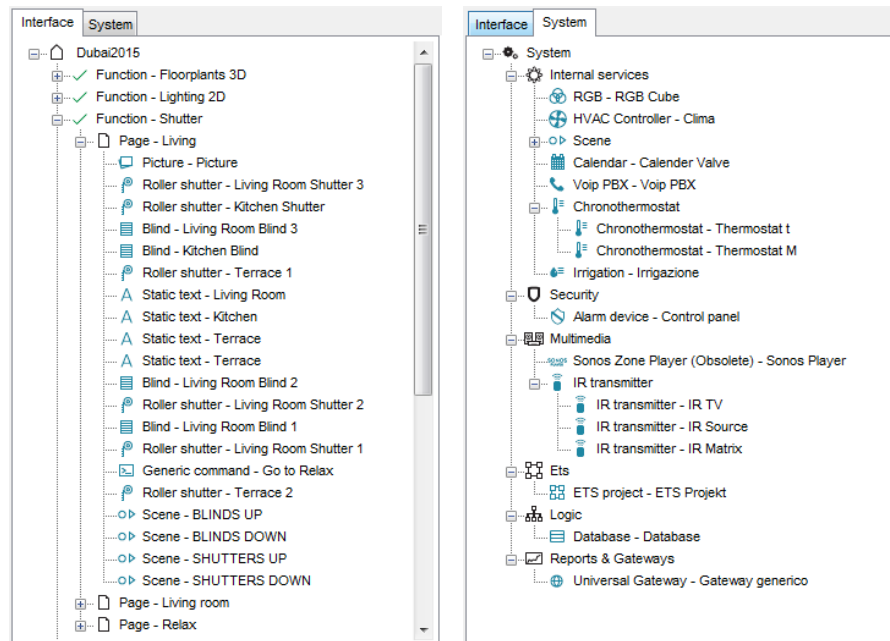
Interface | System

Dubai2015
Function - Floorplants 3D
Function - Lighting 2D
Function - Shutter
Page - Living
Picture - Picture
Roller shutter - Living Room Shutter 3
Roller shutter - Kitchen Shutter
Blind - Living Room Blind 3
Blind - Kitchen Blind
Roller shutter - Terrace 1
Static text - Living Room
Static text - Kitchen
Static text - Terrace
Static text - Terrace
Blind - Living Room Blind 2
Roller shutter - Living Room Shutter 2
Blind - Living Room Blind 1
Roller shutter - Living Room Shutter 1
Generic command - Go to Relax
Roller shutter - Terrace 2
Scene - BLINDS UP
Scene - BLINDS DOWN
Scene - SHUTTERS UP
Scene - SHUTTERS DOWN
Page - Living room
Page - Relax

Interface | System

System
Internal services
RGB - RGB Cube
HVAC Controller - Clima
Scene
Calendar - Calender Valve
Voip PBX - Voip PBX
Chronothermostat
Chronothermostat - Thermostat t
Chronothermostat - Thermostat M
Irrigation - Irrigazione
Security
Alarm device - Control panel
Multimedia
Sonos Zone Player (Obsolete) - Sonos Player
IR transmitter
IR transmitter - IR TV
IR transmitter - IR Source
IR transmitter - IR Matrix
Ets
ETS project - ETS Projekt
Logic
Database - Database
Reports & Gateways
Universal Gateway - Gateway generico